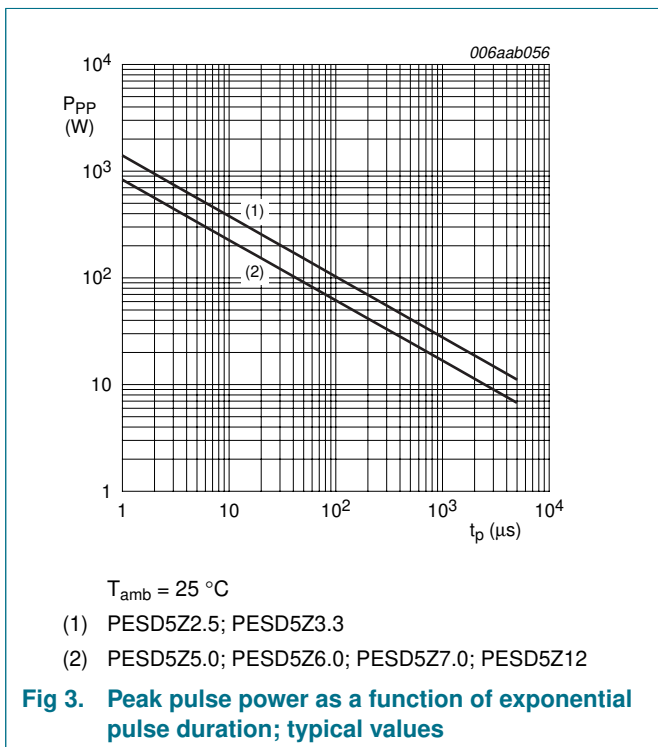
006aab056

$10^4$

$P_{PP}$ (W)

$10^3$

(1)

$10^2$

(2)

10

1

1

10

$10^2$

$10^3$

$10^4$

$t_p$ (μs)

$T_{amb}$ = 25 °C

(1) PESD5Z2.5; PESD5Z3.3

(2) PESD5Z5.0; PESD5Z6.0; PESD5Z7.0; PESD5Z12

Fig 3. Peak pulse power as a function of exponential pulse duration; typical values